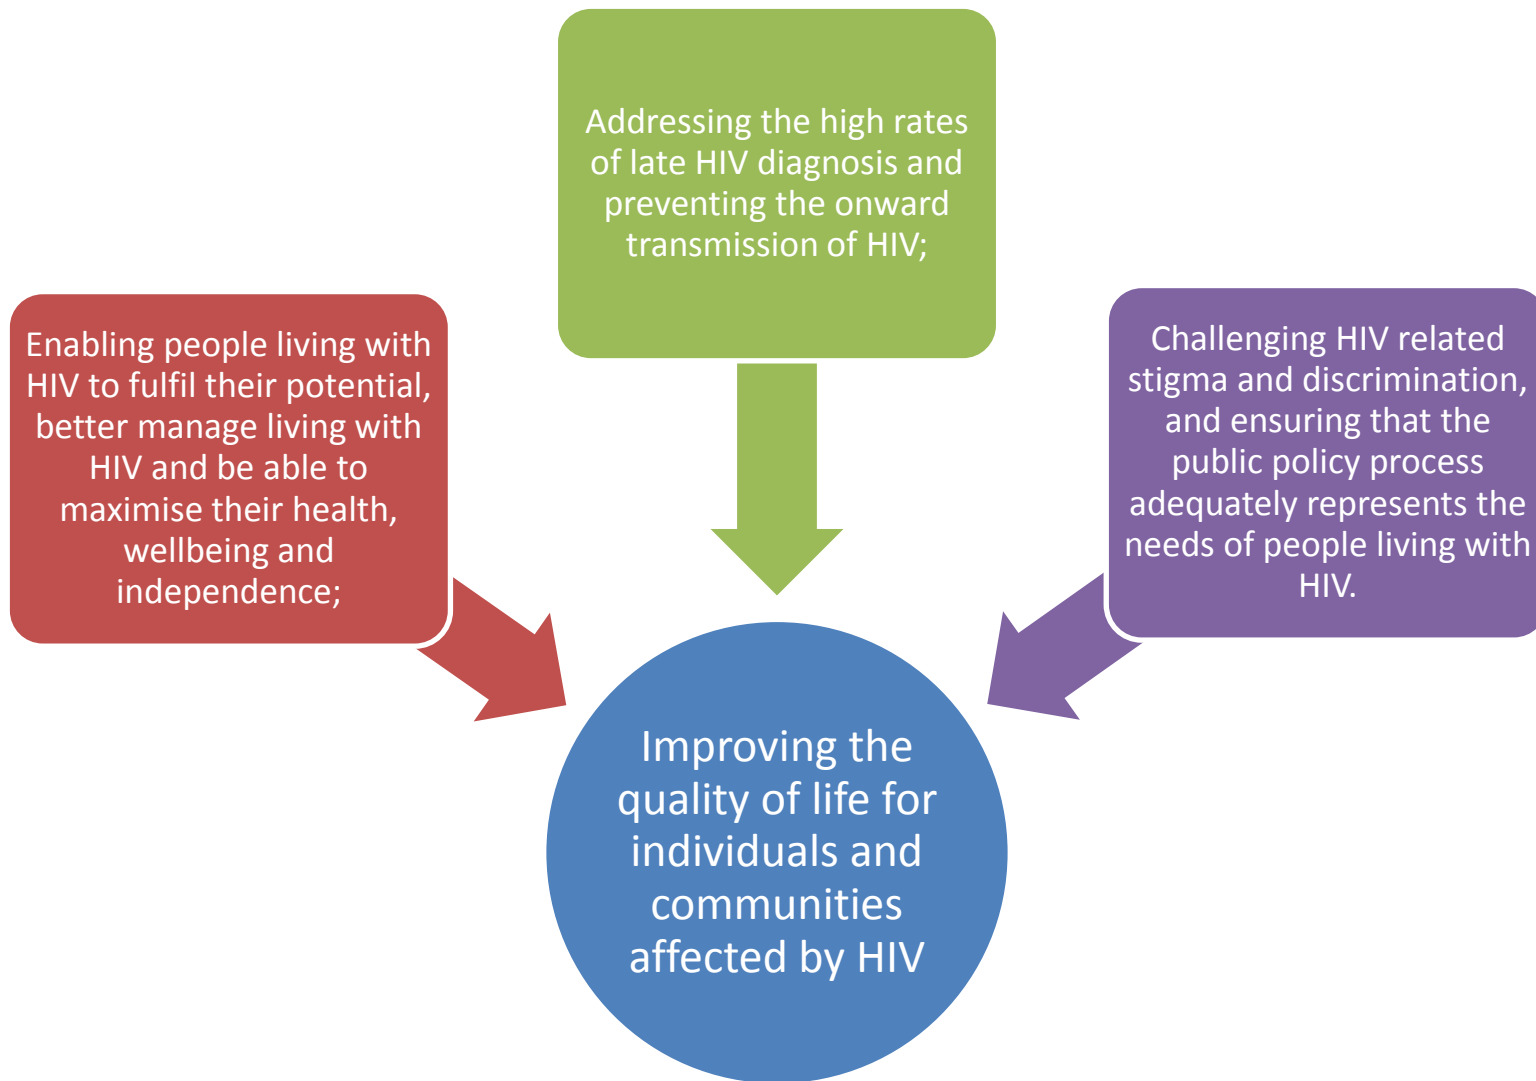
Addressing the high rates of late HIV diagnosis and preventing the onward transmission of HIV;

Enabling people living with HIV to fulfil their potential, better manage living with HIV and be able to maximise their health, wellbeing and independence;

Challenging HIV related stigma and discrimination, and ensuring that the public policy process adequately represents the needs of people living with HIV.

Improving the quality of life for individuals and communities affected by HIV